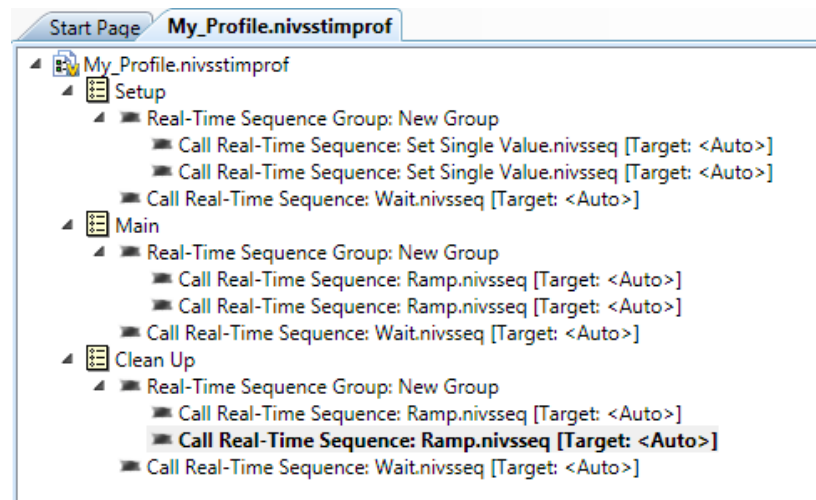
Start Page | My_Profile.nivsstimprof

My_Profile.nivsstimprof
Setup
Real-Time Sequence Group: New Group
Call Real-Time Sequence: Set Single Value.nivsseq [Target: <Auto>]
Call Real-Time Sequence: Set Single Value.nivsseq [Target: <Auto>]
Call Real-Time Sequence: Wait.nivsseq [Target: <Auto>]
Main
Real-Time Sequence Group: New Group
Call Real-Time Sequence: Ramp.nivsseq [Target: <Auto>]
Call Real-Time Sequence: Ramp.nivsseq [Target: <Auto>]
Call Real-Time Sequence: Wait.nivsseq [Target: <Auto>]
Clean Up
Real-Time Sequence Group: New Group
Call Real-Time Sequence: Ramp.nivsseq [Target: <Auto>]
**Call Real-Time Sequence: Ramp.nivsseq [Target: <Auto>]**
Call Real-Time Sequence: Wait.nivsseq [Target: <Auto>]